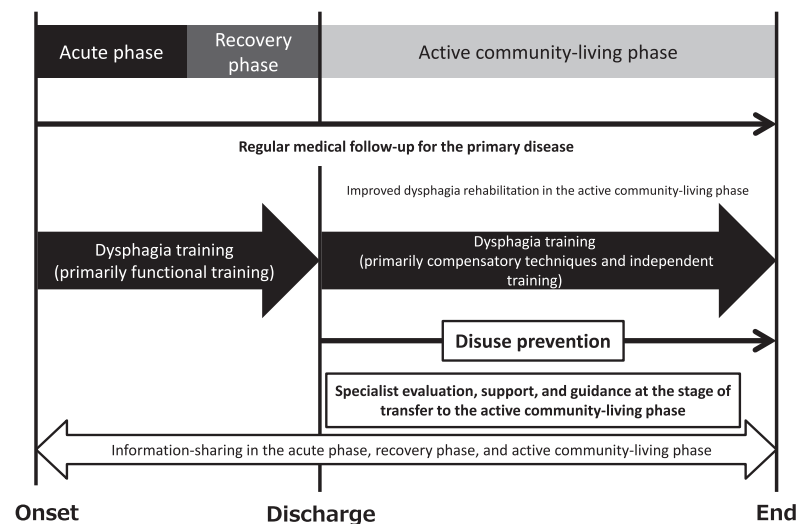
Acute phase

Recovery phase

Active community-living phase

Regular medical follow-up for the primary disease

Improved dysphagia rehabilitation in the active community-living phase

Dysphagia training (primarily functional training)

Dysphagia training (primarily compensatory techniques and independent training)

Disuse prevention

Specialist evaluation, support, and guidance at the stage of transfer to the active community-living phase

Information-sharing in the acute phase, recovery phase, and active community-living phase

Onset

Discharge

End